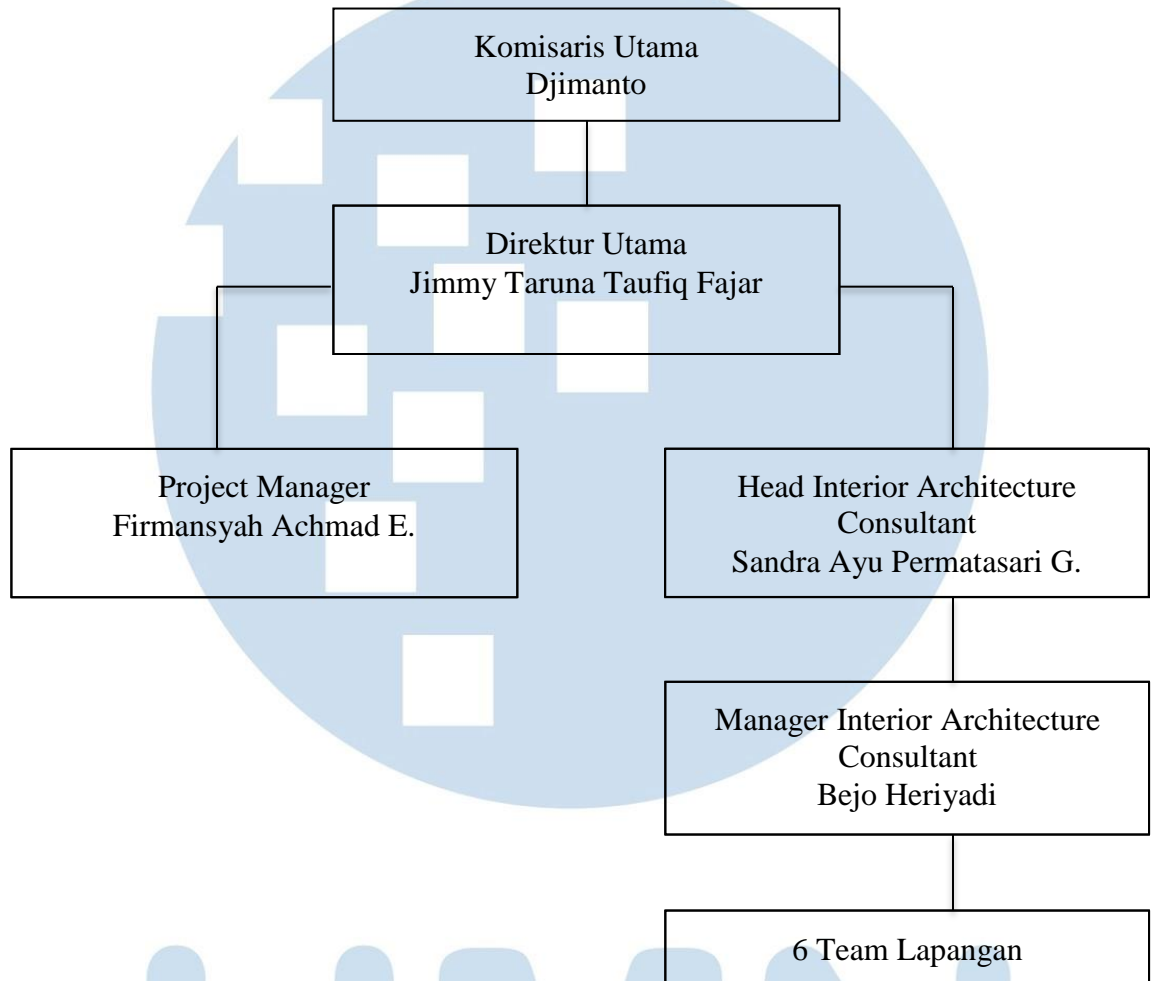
Komisaris Utama
Djimanto

Direktur Utama
Jimmy Taruna Taufiq Fajar

Project Manager
Firmansyah Achmad E.

Head Interior Architecture Consultant
Sandra Ayu Permatasari G.

Manager Interior Architecture Consultant
Bejo Heriyadi

6 Team Lapangan